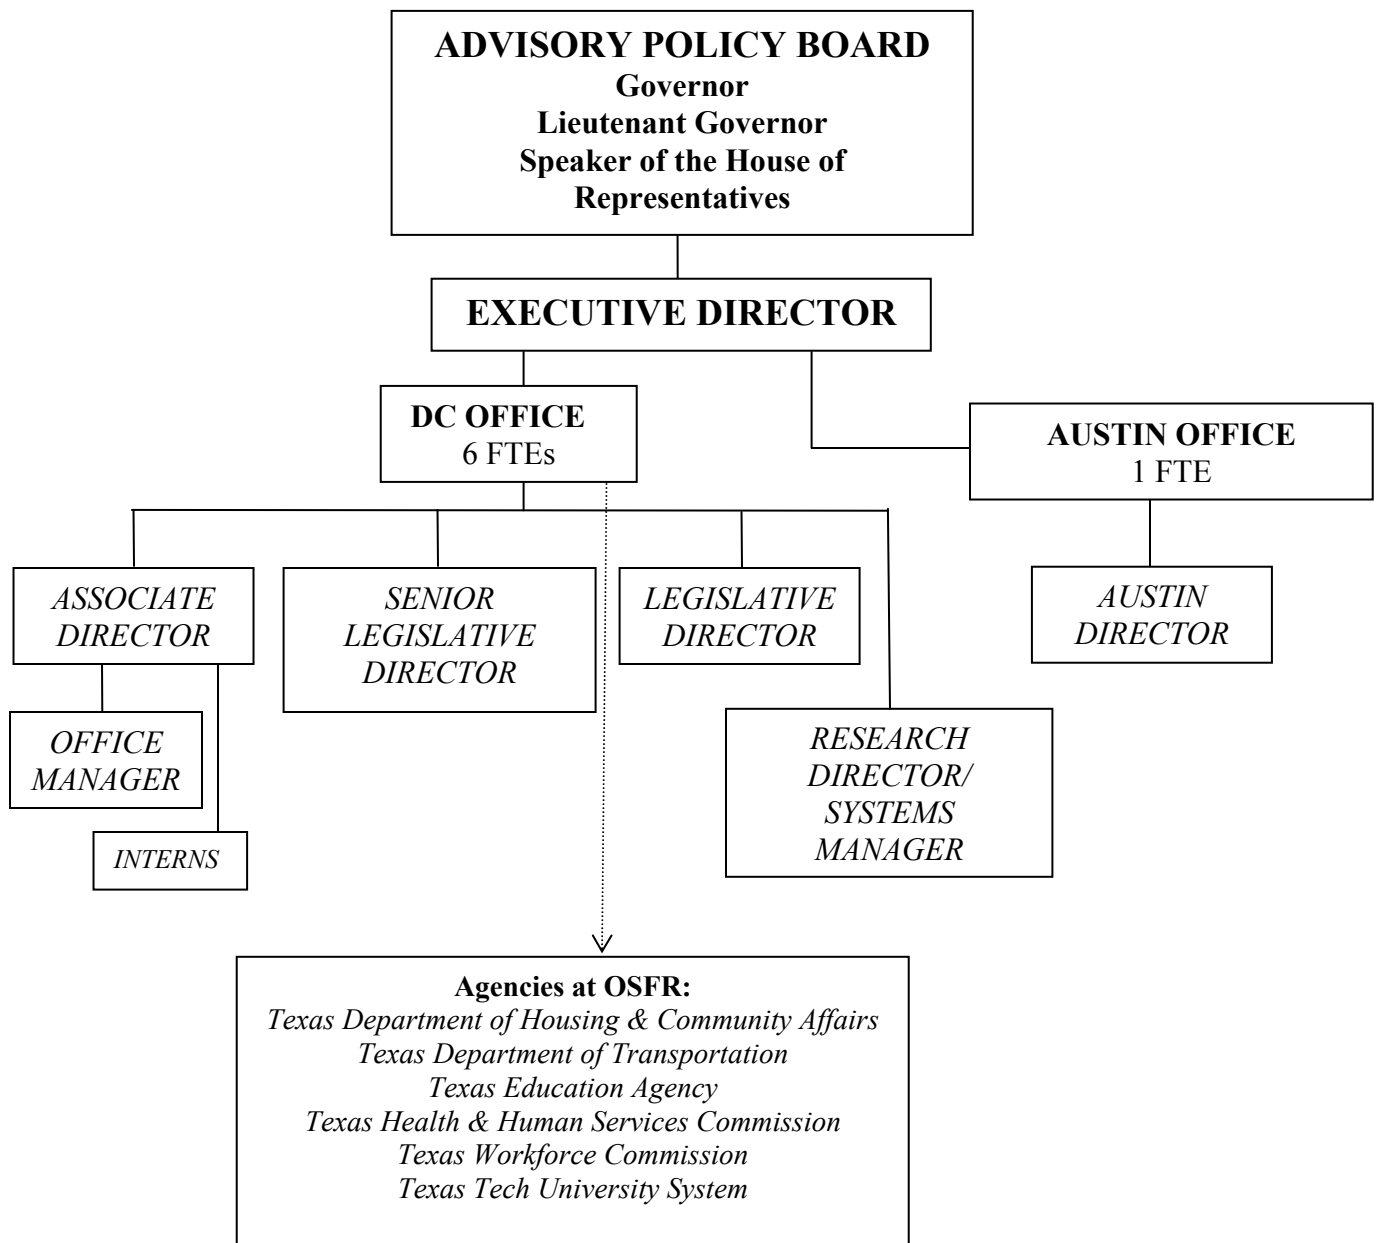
ADVISORY POLICY BOARD
Governor
Lieutenant Governor
Speaker of the House of Representatives

EXECUTIVE DIRECTOR

DC OFFICE
6 FTEs

AUSTIN OFFICE
1 FTE

ASSOCIATE DIRECTOR

SENIOR LEGISLATIVE DIRECTOR

LEGISLATIVE DIRECTOR

AUSTIN DIRECTOR

OFFICE MANAGER

INTERNS

RESEARCH DIRECTOR/ SYSTEMS MANAGER

Agencies at OSFR:
Texas Department of Housing & Community Affairs
Texas Department of Transportation
Texas Education Agency
Texas Health & Human Services Commission
Texas Workforce Commission
Texas Tech University System